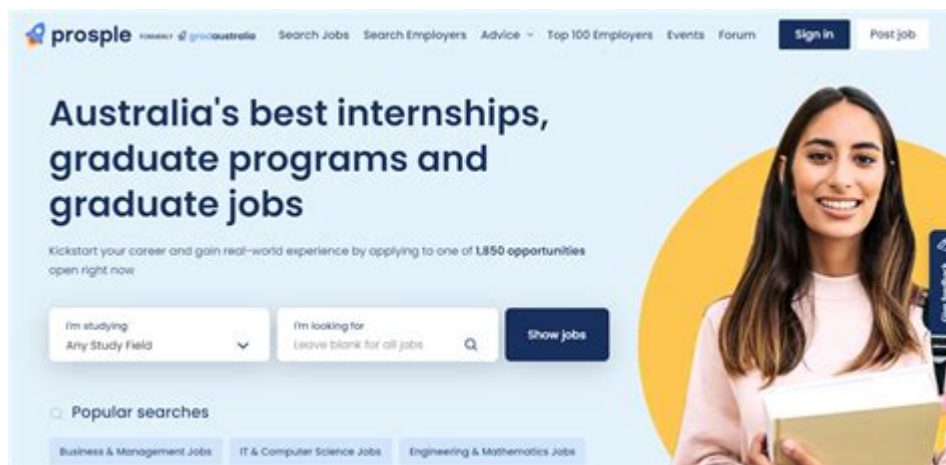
prosple FORMERLY gradaustralia Search Jobs Search Employers Advice Top 100 Employers Events Forum Sign in Post job

Australia's best internships, graduate programs and graduate jobs

Kickstart your career and gain real-world experience by applying to one of 1,850 opportunities open right now

I'm studying
Any Study Field

I'm looking for
Leave blank for all jobs

Show jobs

Popular searches

Business & Management Jobs IT & Computer Science Jobs Engineering & Mathematics Jobs

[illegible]